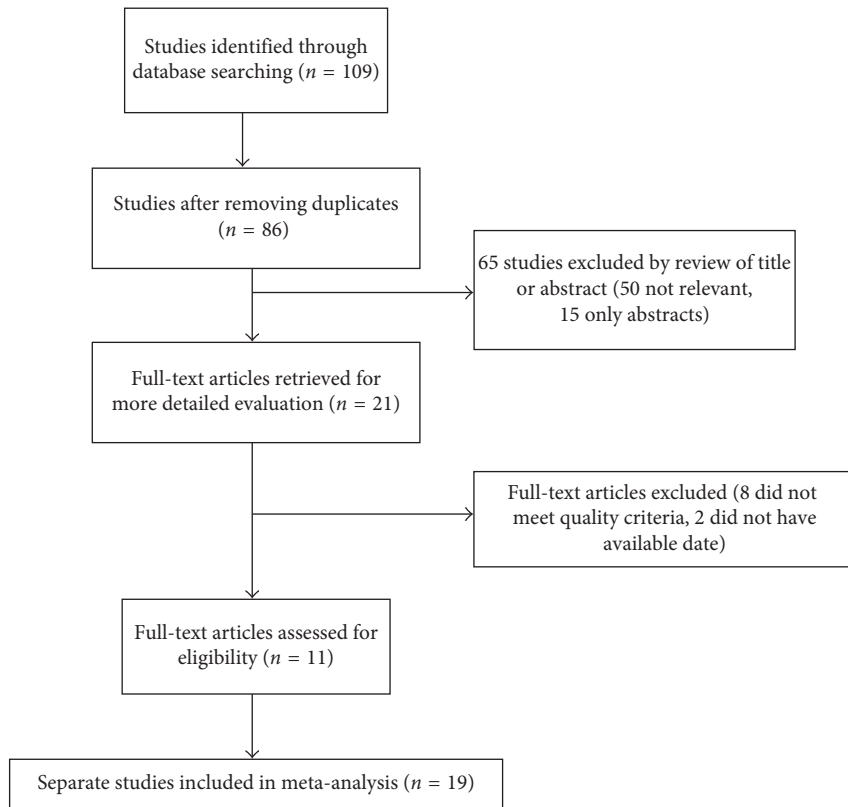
Studies identified through database searching ($n = 109$)

Studies after removing duplicates ($n = 86$)

65 studies excluded by review of title or abstract (50 not relevant, 15 only abstracts)

Full-text articles retrieved for more detailed evaluation ($n = 21$)

Full-text articles excluded (8 did not meet quality criteria, 2 did not have available date)

Full-text articles assessed for eligibility ($n = 11$)

Separate studies included in meta-analysis ($n = 19$)